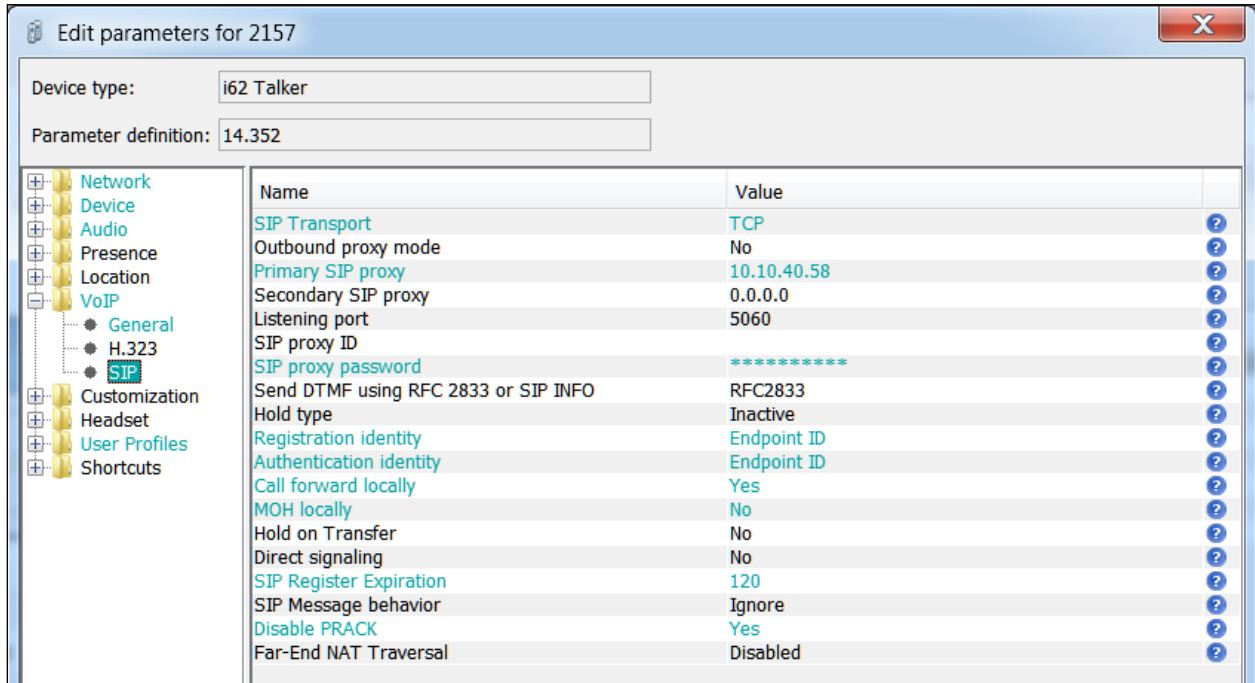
Edit parameters for 2157

Device type: i62 Talker

Parameter definition: 14.352

Network
Device
Audio
Presence
Location
VoIP
General
H.323
SIP
Customization
Headset
User Profiles
Shortcuts

| Name | Value |
|---|---|
| SIP Transport | TCP |
| Outbound proxy mode | No |
| Primary SIP proxy | 10.10.40.58 |
| Secondary SIP proxy | 0.0.0.0 |
| Listening port | 5060 |
| SIP proxy ID | |
| SIP proxy password | ********** |
| Send DTMF using RFC 2833 or SIP INFO | RFC2833 |
| Hold type | Inactive |
| Registration identity | Endpoint ID |
| Authentication identity | Endpoint ID |
| Call forward locally | Yes |
| MOH locally | No |
| Hold on Transfer | No |
| Direct signaling | No |
| SIP Register Expiration | 120 |
| SIP Message behavior | Ignore |
| Disable PRACK | Yes |
| Far-End NAT Traversal | Disabled |